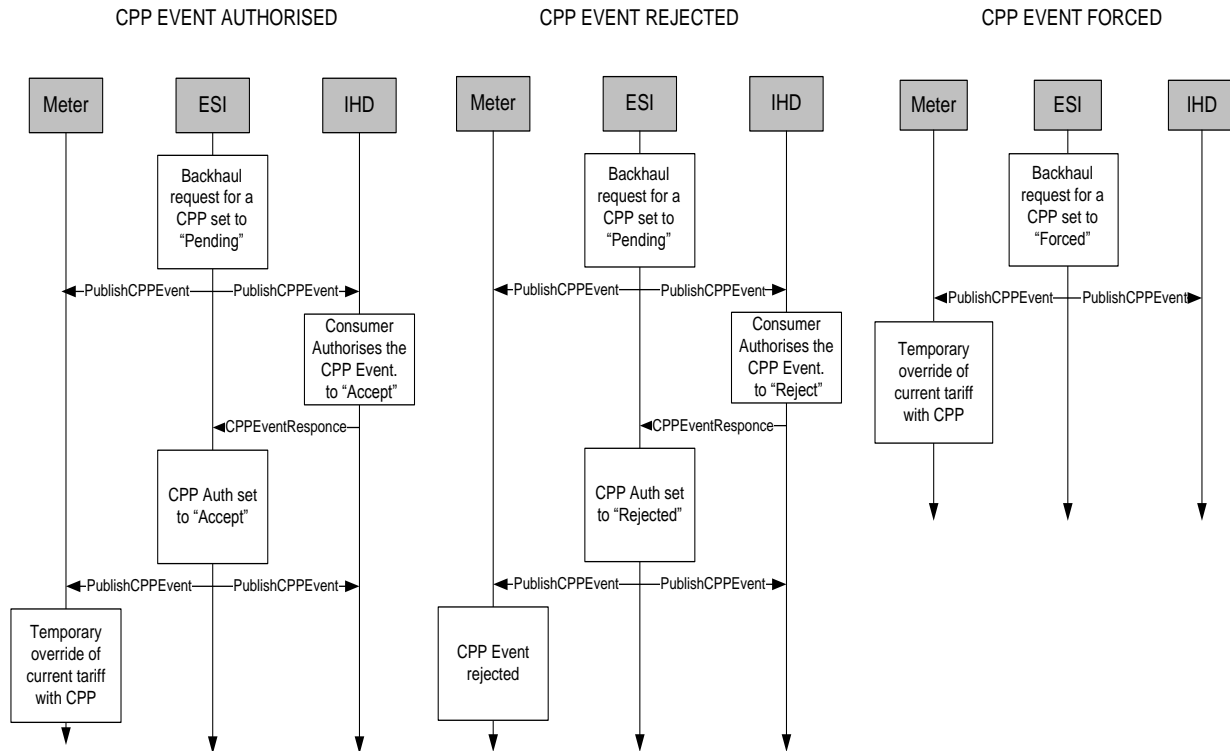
CPP EVENT AUTHORISED

Meter

ESI

IHD

Backhaul request for a CPP set to "Pending"

PublishCPPEvent

PublishCPPEvent

Consumer Authorises the CPP Event. to "Accept"

CPPEventResponce

CPP Auth set to "Accept"

PublishCPPEvent

PublishCPPEvent

Temporary override of current tariff with CPP

CPP EVENT REJECTED

Meter

ESI

IHD

Backhaul request for a CPP set to "Pending"

PublishCPPEvent

PublishCPPEvent

Consumer Authorises the CPP Event. to "Reject"

CPPEventResponce

CPP Auth set to "Rejected"

PublishCPPEvent

PublishCPPEvent

CPP Event rejected

CPP EVENT FORCED

Meter

ESI

IHD

Backhaul request for a CPP set to "Forced"

PublishCPPEvent

PublishCPPEvent

Temporary override of current tariff with CPP